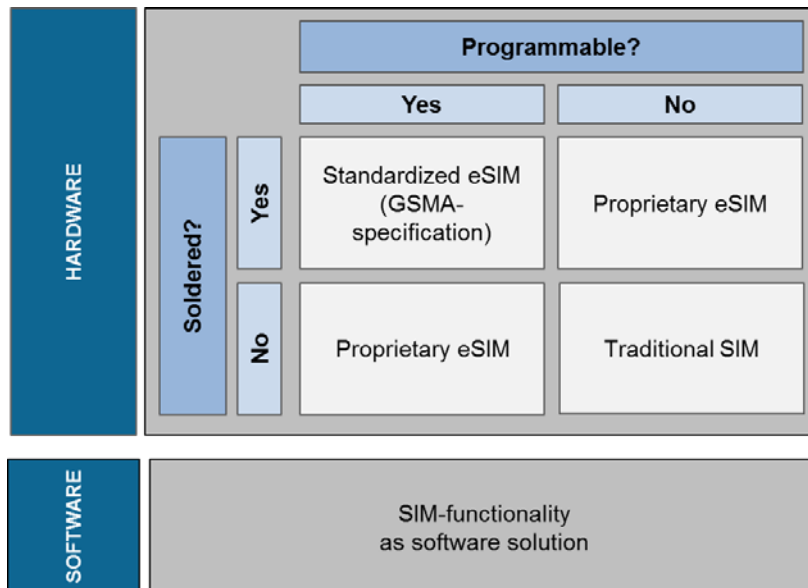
HARDWARE

| | | Programmable? | |
|---|---|---|---|
| | | Yes | No |
| Soldered? | Yes | Standardized eSIM (GSMA-specification) | Proprietary eSIM |
| | No | Proprietary eSIM | Traditional SIM |

SOFTWARE

SIM-functionality as software solution